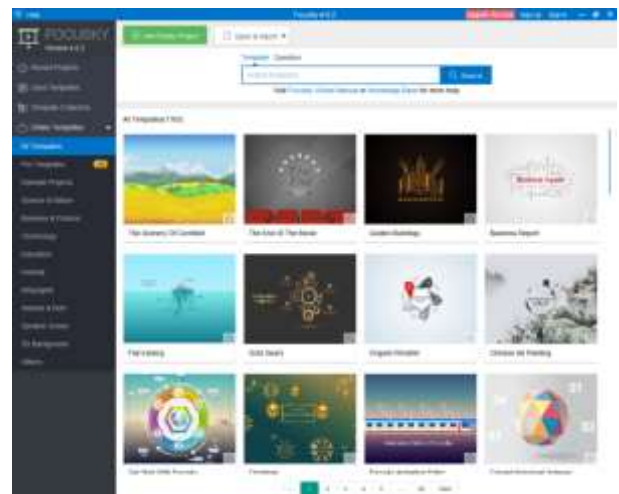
FOCUSKY

Focusky 4.0.2

Recent Projects
Local Templates
Template Collection
Online Templates
All Templates
Pro Templates
Business & Finance
Technology
Education

Create New Project

Open & Import

Templates Question

Search

All Templates

The Scenery Of Gombeer
The Kind Of The Road
Golden Building
Business Report
Flat Iceberg
Gold Gears
Organic Mindset
Chinese Ink Painting

1 2 3 4 5 ... 30